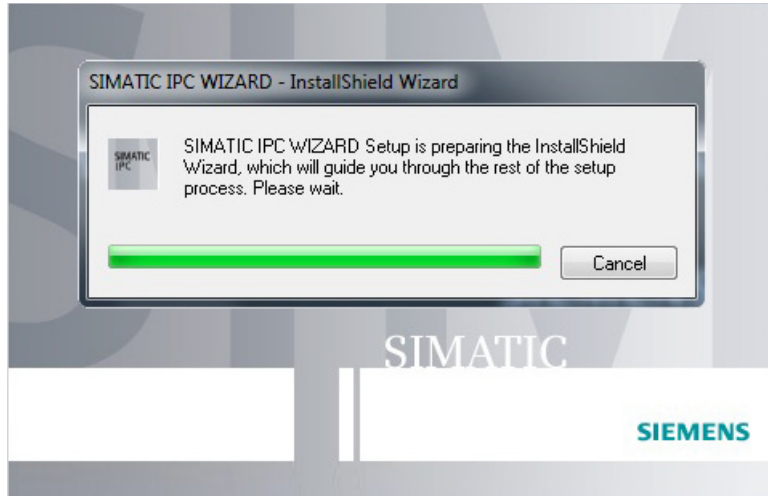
SIMATIC IPC WIZARD - InstallShield Wizard

SIMATIC IPC

SIMATIC IPC WIZARD Setup is preparing the InstallShield Wizard, which will guide you through the rest of the setup process. Please wait.

Cancel

SIMATIC

SIEMENS